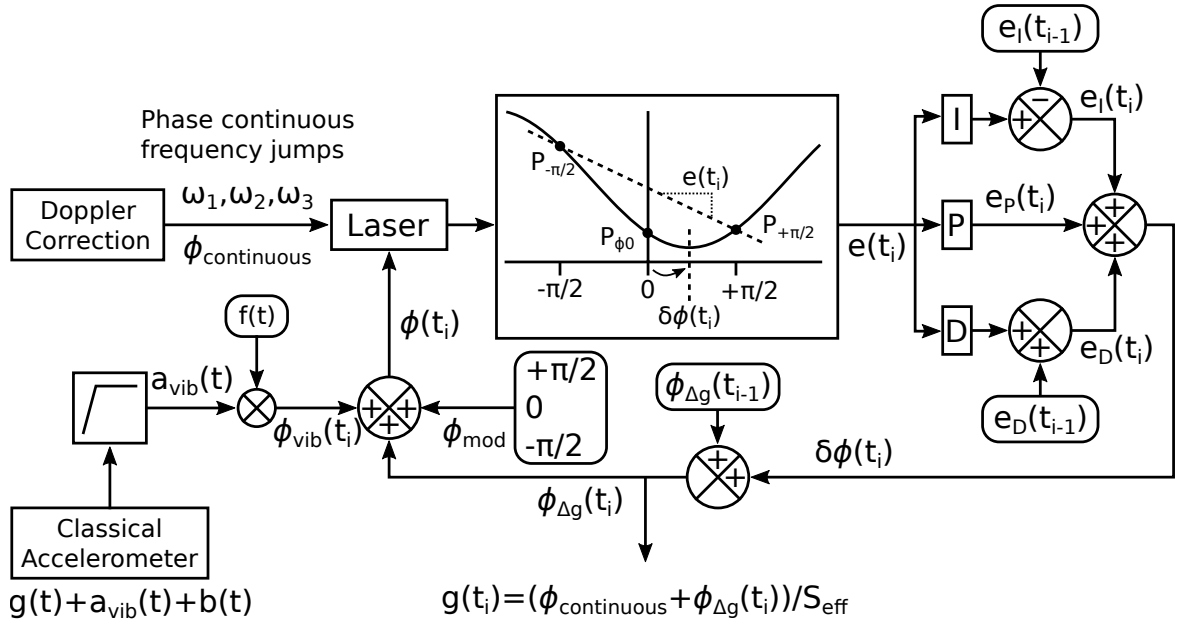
Phase continuous frequency jumps

Doppler Correction

$\omega_1,\omega_2,\omega_3$

$\phi_{continuous}$

Laser

$P_{-\pi/2}$

$e(t_i)$

$P_{\phi 0}$

$P_{+\pi/2}$

$-\pi/2$

$0$

$+\pi/2$

$\delta\phi(t_i)$

$e(t_i)$

I

P

D

$e_I(t_{i-1})$

$-$

$+$

$e_I(t_i)$

$e_P(t_i)$

$+$ $+$ $+$

$+$ $+$

$e_D(t_i)$

$e_D(t_{i-1})$

f(t)

$a_{vib}(t)$

$\phi_{vib}(t_i)$

$+$ $+$ $+$

$\phi(t_i)$

$+\pi/2$
$0$
$-\pi/2$

$\phi_{mod}$

$\phi_{\Delta g}(t_{i-1})$

$+$ $+$

$\delta\phi(t_i)$

$\phi_{\Delta g}(t_i)$

Classical Accelerometer

$g(t)+a_{vib}(t)+b(t)$

$g(t_i)=(\phi_{continuous}+\phi_{\Delta g}(t_i))/S_{eff}$